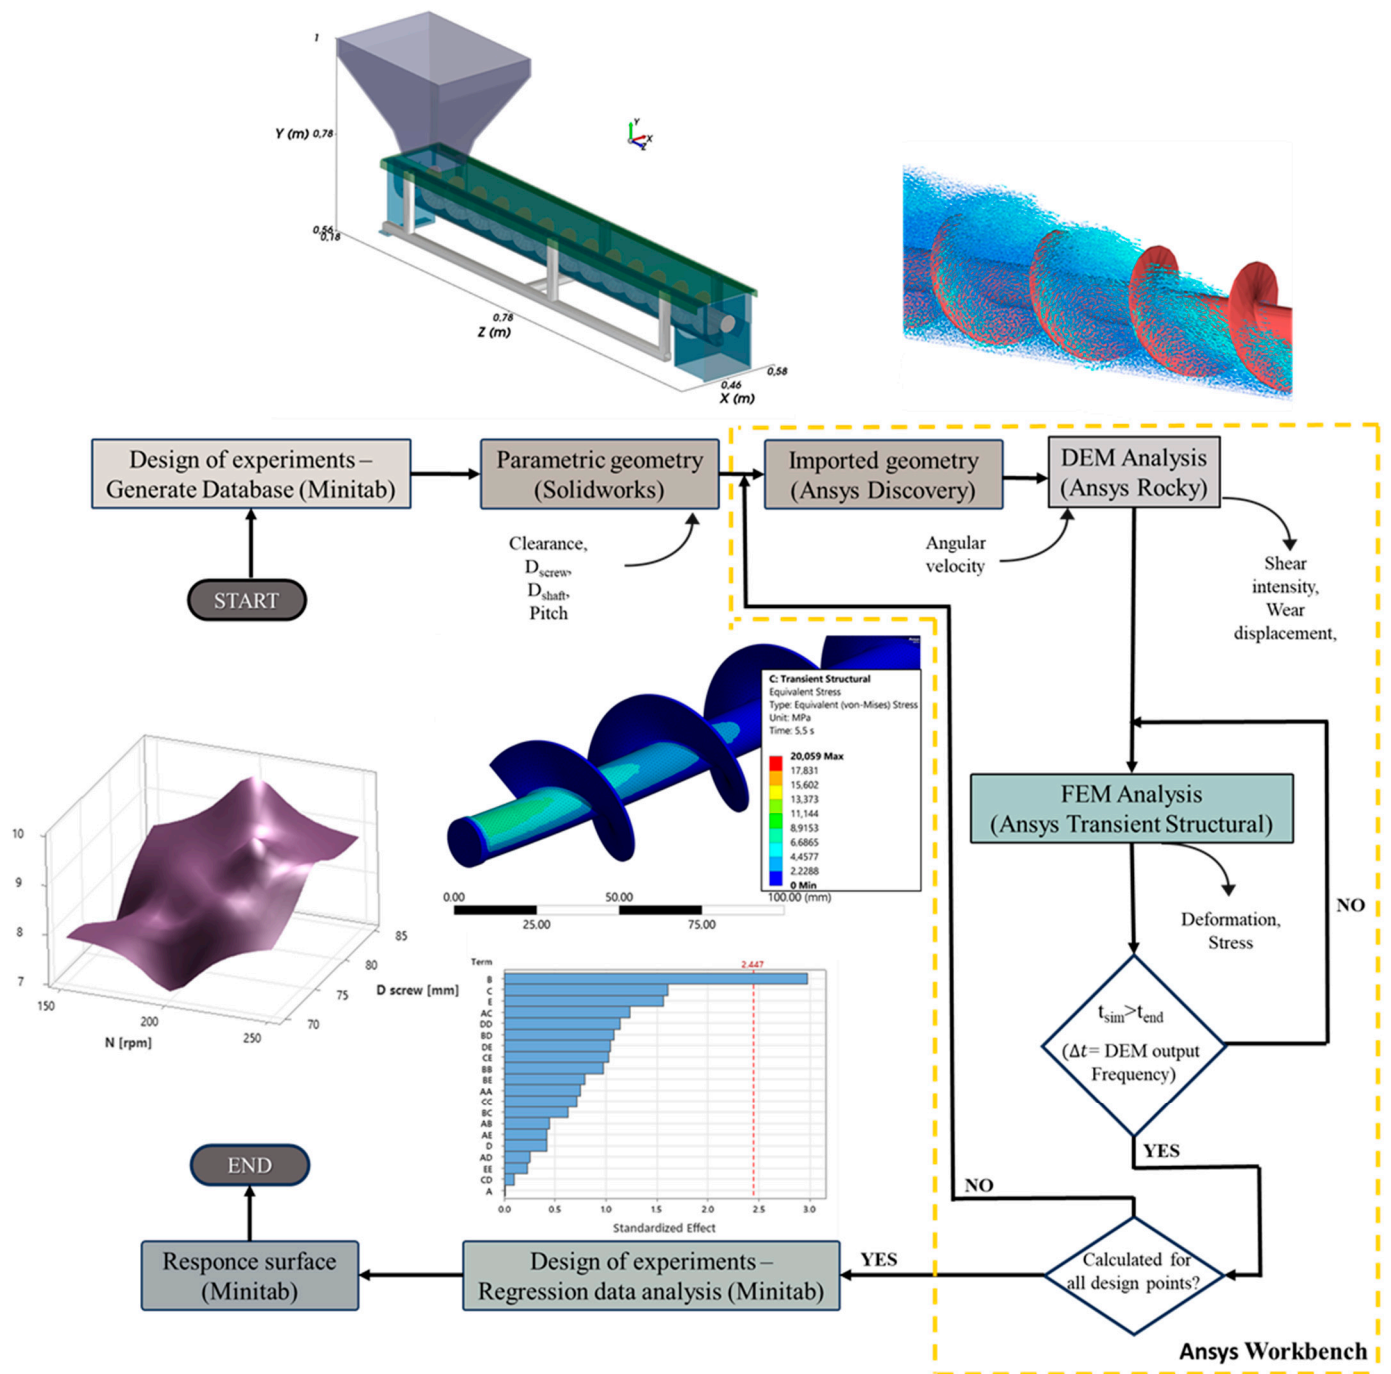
1
Y (m) 0,78
0,54
0,18
0,78
Z (m)
0,46
X (m)
0,58
Y
X
Z

Design of experiments – Generate Database (Minitab)

Parametric geometry (Solidworks)

Imported geometry (Ansys Discovery)

DEM Analysis (Ansys Rocky)

START

Clearance, $D_{screw}$, $D_{shaft}$, Pitch

Angular velocity

Shear intensity, Wear displacement,

C: Transient Structural
Equivalent Stress
Type: Equivalent (von-Mises) Stress
Unit: MPa
Time: 5,5 s
20,059 Max
17,831
15,602
13,373
11,144
8,9153
6,6865
4,4577
2,2288
0 Min

0.00
50.00
100.00 (mm)
25.00
75.00

10
9
8
7
150
200
250
N [rpm]
70
75
80
85
D screw [mm]

FEM Analysis (Ansys Transient Structural)

Deformation, Stress

NO

$t_{sim}$>$t_{end}$
($\Delta t$= DEM output Frequency)

YES

Term
2.447
B
C
E
AC
DD
BD
DE
CE
BB
BE
AA
CC
BC
AB
AE
D
AD
EE
CD
A
0.0
0.5
1.0
1.5
2.0
2.5
3.0
Standardized Effect

END

NO

Responce surface (Minitab)

Design of experiments – Regression data analysis (Minitab)

YES

Calculated for all design points?

Ansys Workbench